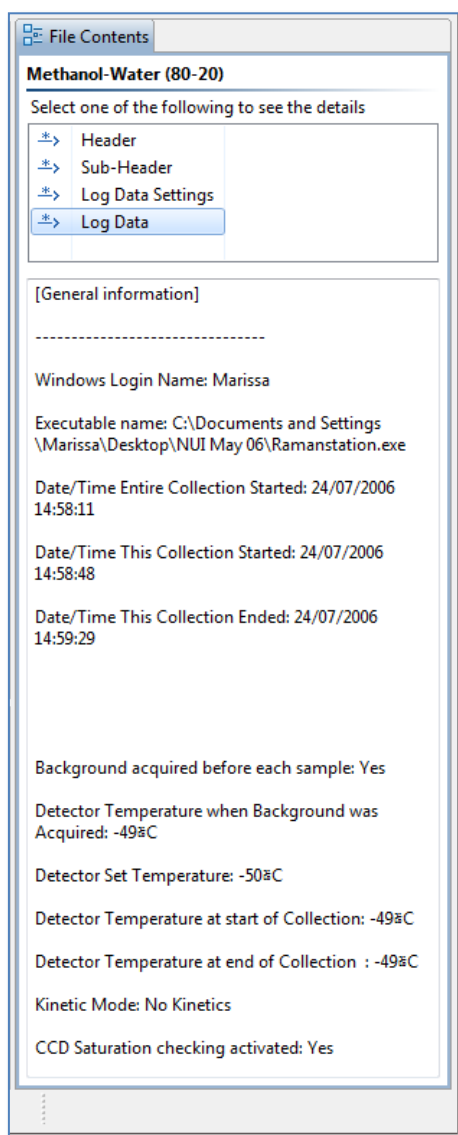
File Contents

Methanol-Water (80-20)

Select one of the following to see the details

Header
Sub-Header
Log Data Settings
Log Data

[General information]

--------------------------------

Windows Login Name: Marissa

Executable name: C:\Documents and Settings \Marissa\Desktop\NUI May 06\Ramanstation.exe

Date/Time Entire Collection Started: 24/07/2006 14:58:11

Date/Time This Collection Started: 24/07/2006 14:58:48

Date/Time This Collection Ended: 24/07/2006 14:59:29

Background acquired before each sample: Yes

Detector Temperature when Background was Acquired: -49ºC

Detector Set Temperature: -50ºC

Detector Temperature at start of Collection: -49ºC

Detector Temperature at end of Collection : -49ºC

Kinetic Mode: No Kinetics

CCD Saturation checking activated: Yes